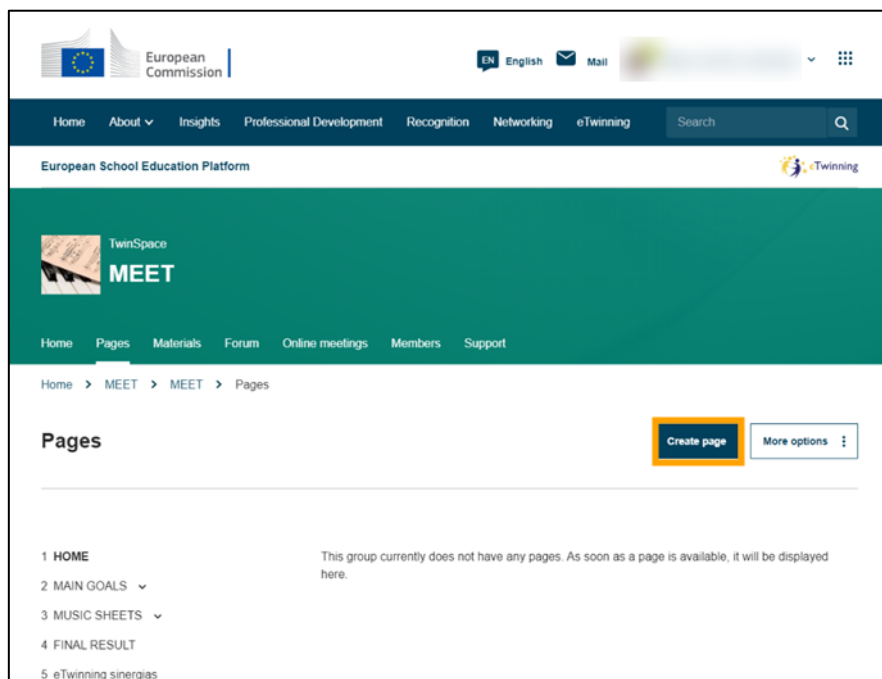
European Commission

EN English Mail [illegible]

Home About Insights Professional Development Recognition Networking eTwinning Search

European School Education Platform

eTwinning

TwinSpace
MEET

Home Pages Materials Forum Online meetings Members Support

Home > MEET > MEET > Pages

Pages

Create page

More options

1 HOME
2 MAIN GOALS
3 MUSIC SHEETS
4 FINAL RESULT
5 eTwinning sinergias

This group currently does not have any pages. As soon as a page is available, it will be displayed here.